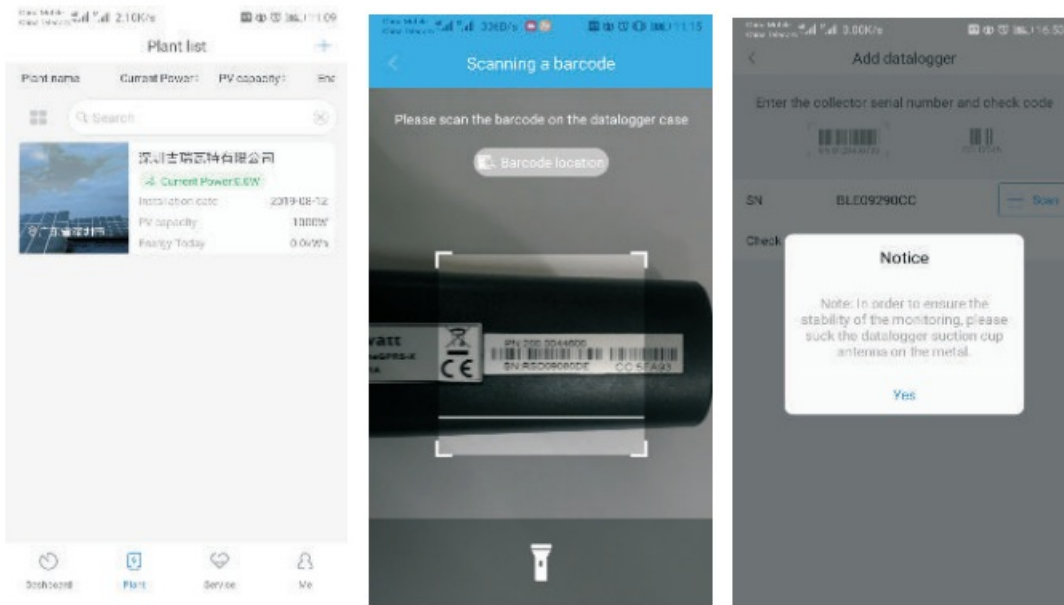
2.10K/s 11:09

Plant list

+

Plant name Current Power PV capacity Ene

Q Search

深圳古瑞瓦特有限公司

Current Power:0.0W

Installation date 2019-08-12

PV capacity 1000W

Energy Today 0.0kWh

Dashboard Plant Service Me

33KB/s 11:15

<

Scanning a barcode

Please scan the barcode on the datalogger case

Barcode location

vatt

PN:200.00446000

SN:RSD09080DE CC 5EA93

CE

0.00K/s 16:53

<

Add datalogger

Enter the collector serial number and check code

SN BLE09290CC Scan

Check

Notice

Note: In order to ensure the stability of the monitoring, please suck the datalogger suction cup antenna on the metal.

Yes